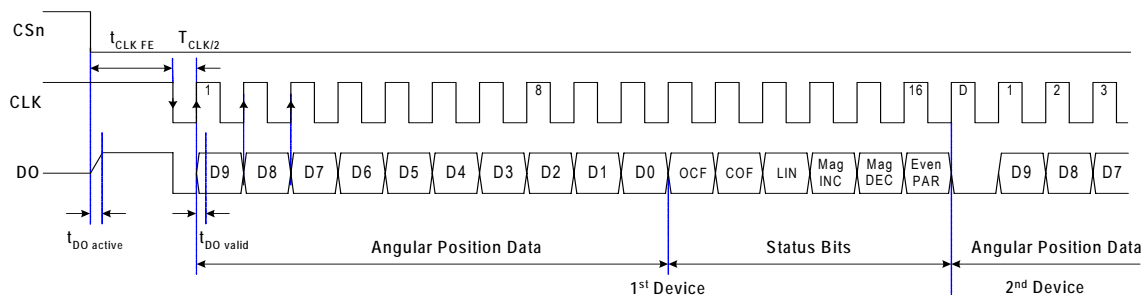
CSn

$t_{CLK\ FE}$ $T_{CLK/2}$

CLK

1 8 16 D 1 2 3

DO

D9 D8 D7 D6 D5 D4 D3 D2 D1 D0 OCF COF LIN Mag INC Mag DEC Even PAR D9 D8 D7

$t_{DO\ active}$ $t_{DO\ valid}$

Angular Position Data Status Bits Angular Position Data

1st Device 2nd Device